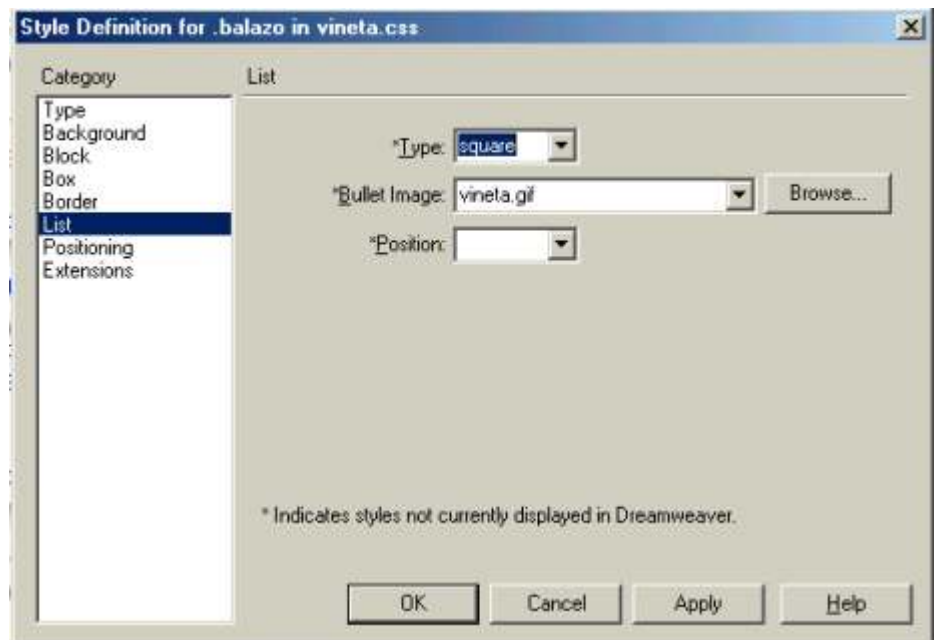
Style Definition for .balazo in vineta.css

Category

Type
Background
Block
Box
Border
List
Positioning
Extensions

List

*Type: square

*Bullet Image: vineta.gif

Browse...

*Position:

* Indicates styles not currently displayed in Dreamweaver.

OK

Cancel

Apply

Help